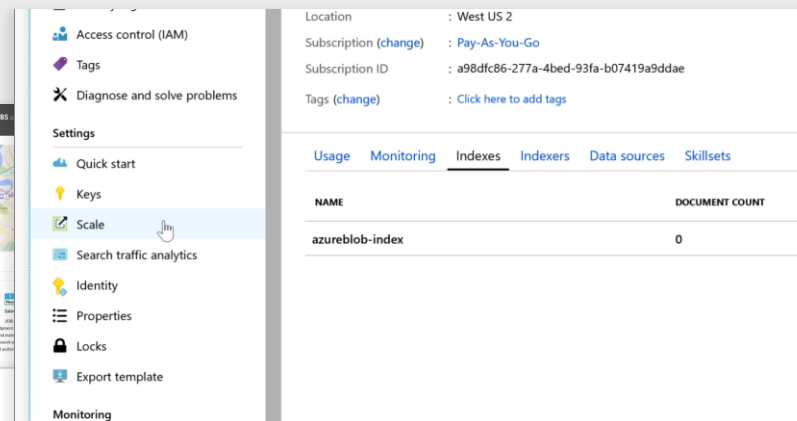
Access control (IAM)
Tags
Diagnose and solve problems
Settings
Quick start
Keys
Scale
Search traffic analytics
Identity
Properties
Locks
Export template
Monitoring

Location : West US 2
Subscription (change) : Pay-As-You-Go
Subscription ID : a98dfc86-277a-4bed-93fa-b07419a9ddae
Tags (change) : Click here to add tags

Usage Monitoring Indexes Indexers Data sources Skillsets

| NAME | DOCUMENT COUNT |
|---|---|
| azureblob-index | 0 |